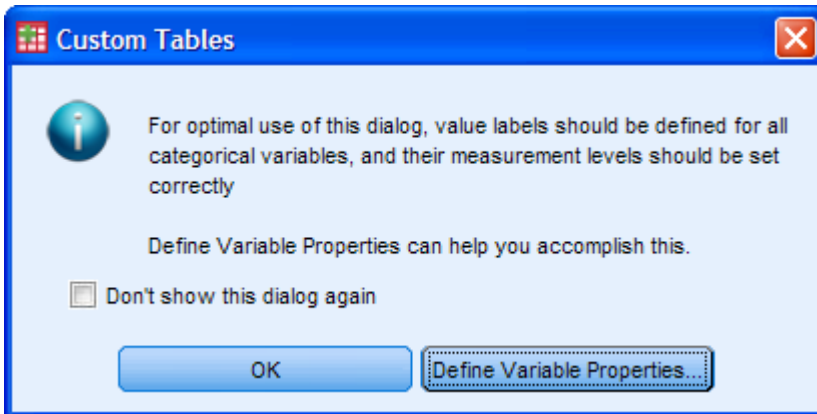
Custom Tables

For optimal use of this dialog, value labels should be defined for all categorical variables, and their measurement levels should be set correctly

Define Variable Properties can help you accomplish this.

Don't show this dialog again

OK

Define Variable Properties...